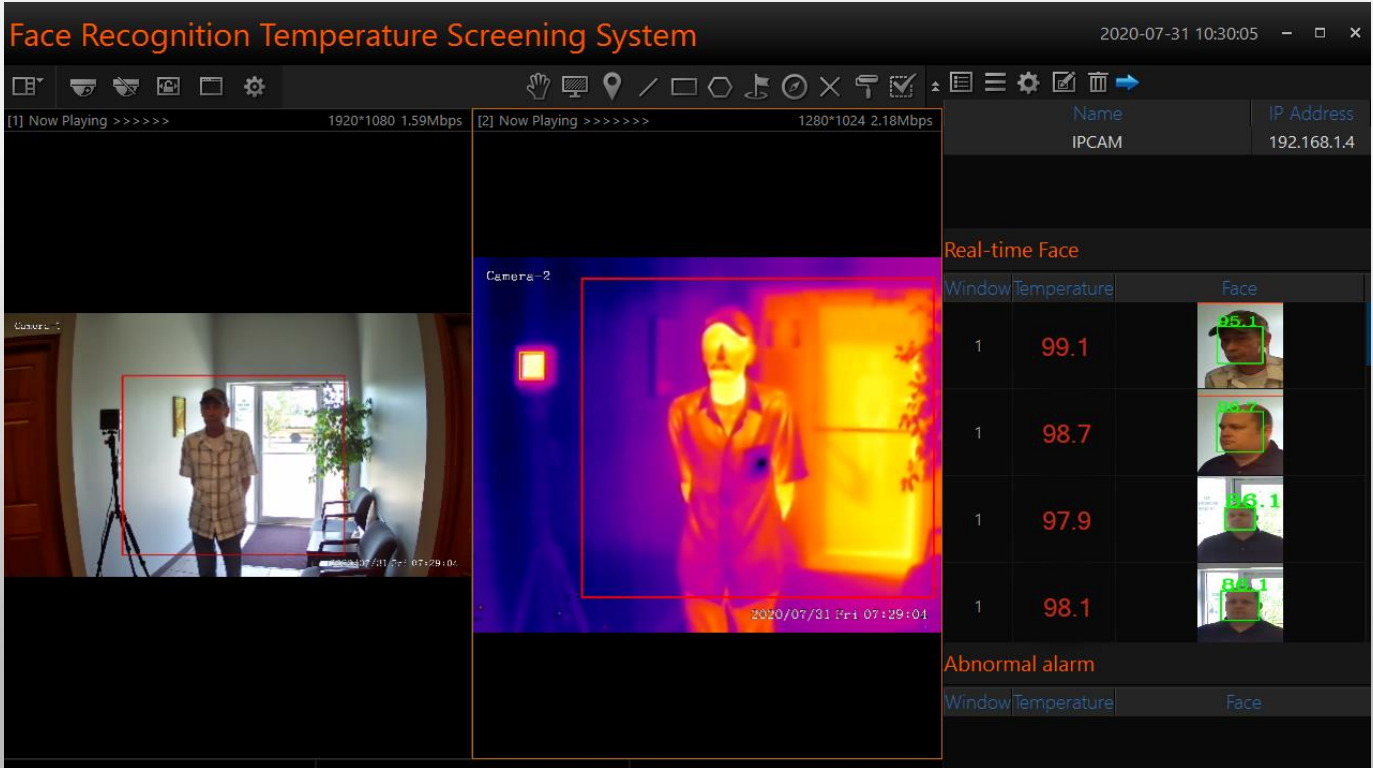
Face Recognition Temperature Screening System

2020-07-31 10:30:05

[1] Now Playing >>>>>>

1920*1080 1.59Mbps

[2] Now Playing >>>>>>>

1280*1024 2.18Mbps

| Name | IP Address |
|---|---|
| IPCAM | 192.168.1.4 |

Camera-1

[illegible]07/31 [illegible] 07:29:04

Camera-2

2020/07/31 Fri 07:29:04

Real-time Face

| Window | Temperature | Face |
|---|---|---|
| 1 | 99.1 | 95.1 |
| 1 | 98.7 | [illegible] |
| 1 | 97.9 | 96.1 |
| 1 | 98.1 | 96.1 |

Abnormal alarm

| Window | Temperature | Face |
|---|---|---|